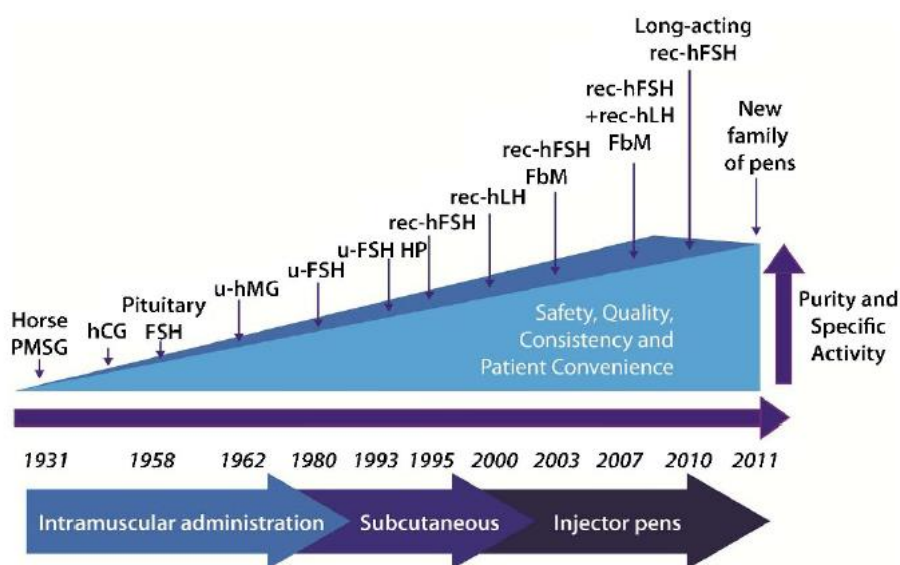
Long-acting rec-hFSH

rec-hFSH +rec-hLH FbM

New family of pens

rec-hFSH FbM

rec-hLH

rec-hFSH

u-FSH HP

u-FSH

u-hMG

Pituitary FSH

hCG

Horse PMSG

Safety, Quality, Consistency and Patient Convenience

Purity and Specific Activity

1931 1958 1962 1980 1993 1995 2000 2003 2007 2010 2011

Intramuscular administration

Subcutaneous

Injector pens